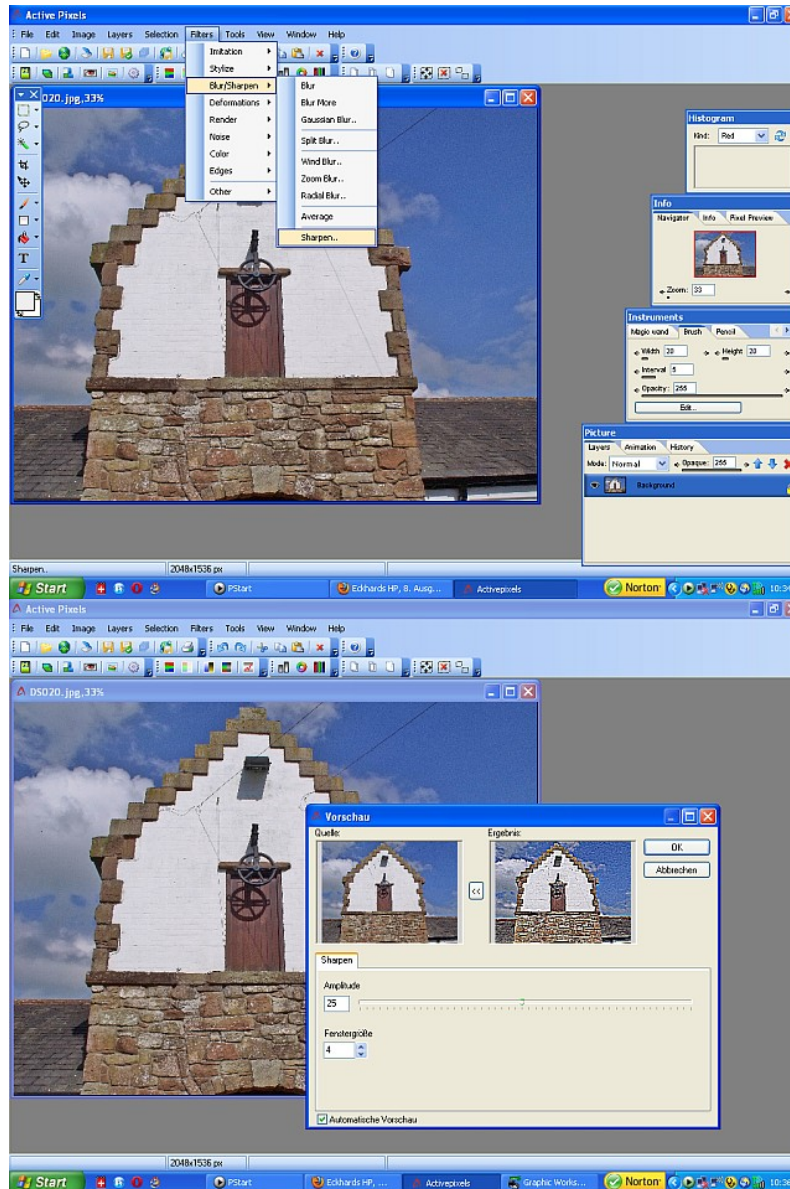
Active Pixels

File Edit Image Layers Selection Filters Tools View Window Help

Imitation
Stylize
Blur/Sharpen
Deformations
Render
Noise
Color
Edges
Other

Blur
Blur More
Gaussian Blur..
Split Blur..
Wind Blur..
Zoom Blur..
Radial Blur..
Average
Sharpen..

020.jpg,33%

Histogram
Kind: Red

Info
Navigator Info Pixel Preview
Zoom: 33

Instruments
Magic wand Brush Pencil
Width 20 Height 20
Interval 5
Opacity: 255
Edit..

Picture
Layers Animation History
Mode: Normal Opaque: 255
Background

Sharpen.. 2048x1536 px

Start PStart Eckhards HP, 8. Ausg... Activepixels Norton 10:3

Active Pixels

File Edit Image Layers Selection Filters Tools View Window Help

DS020.jpg,33%

Vorschau
Quelle:
Ergebnis:
OK
Abbrechen
<<
Sharpen
Amplitude
25
Fenstergröße
4
Automatische Vorschau

2048x1536 px

Start PStart Eckhards HP, ... Activepixels Graphic Works... Norton 10:3